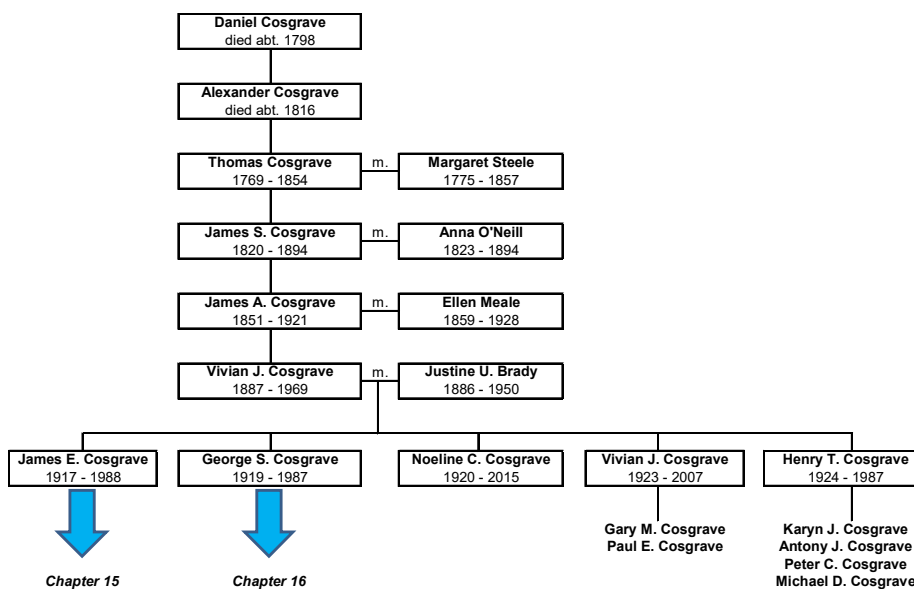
Daniel Cosgrave
died abt. 1798

Alexander Cosgrave
died abt. 1816

Thomas Cosgrave
1769 - 1854

m.

Margaret Steele
1775 - 1857

James S. Cosgrave
1820 - 1894

m.

Anna O'Neill
1823 - 1894

James A. Cosgrave
1851 - 1921

m.

Ellen Meale
1859 - 1928

Vivian J. Cosgrave
1887 - 1969

m.

Justine U. Brady
1886 - 1950

James E. Cosgrave
1917 - 1988

George S. Cosgrave
1919 - 1987

Noeline C. Cosgrave
1920 - 2015

Vivian J. Cosgrave
1923 - 2007

Henry T. Cosgrave
1924 - 1987

Gary M. Cosgrave
Paul E. Cosgrave

Karyn J. Cosgrave
Antony J. Cosgrave
Peter C. Cosgrave
Michael D. Cosgrave

Chapter 15

Chapter 16